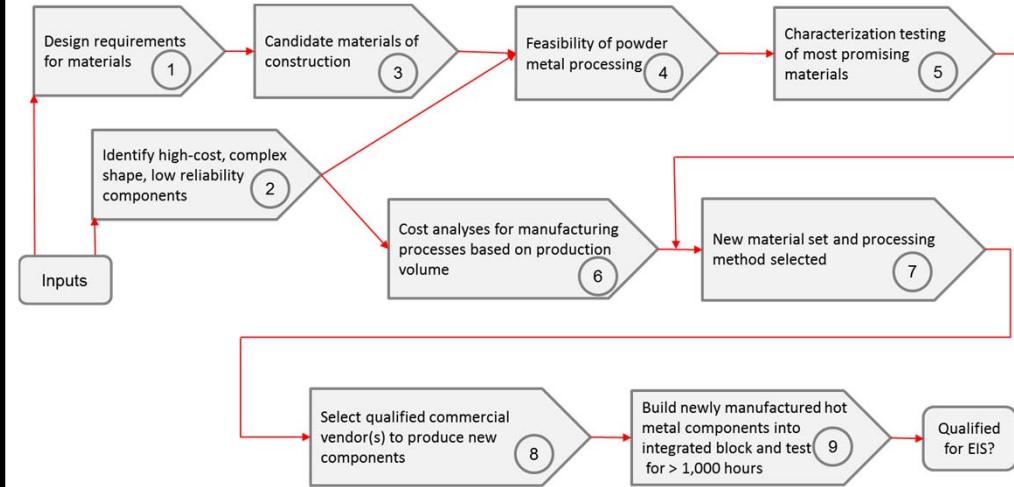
Design requirements for materials 1

Candidate materials of construction 3

Feasibility of powder metal processing 4

Characterization testing of most promising materials 5

Identify high-cost, complex shape, low reliability components 2

Inputs

Cost analyses for manufacturing processes based on production volume 6

New material set and processing method selected 7

Select qualified commercial vendor(s) to produce new components 8

Build newly manufactured hot metal components into integrated block and test for > 1,000 hours 9

Qualified for EIS?